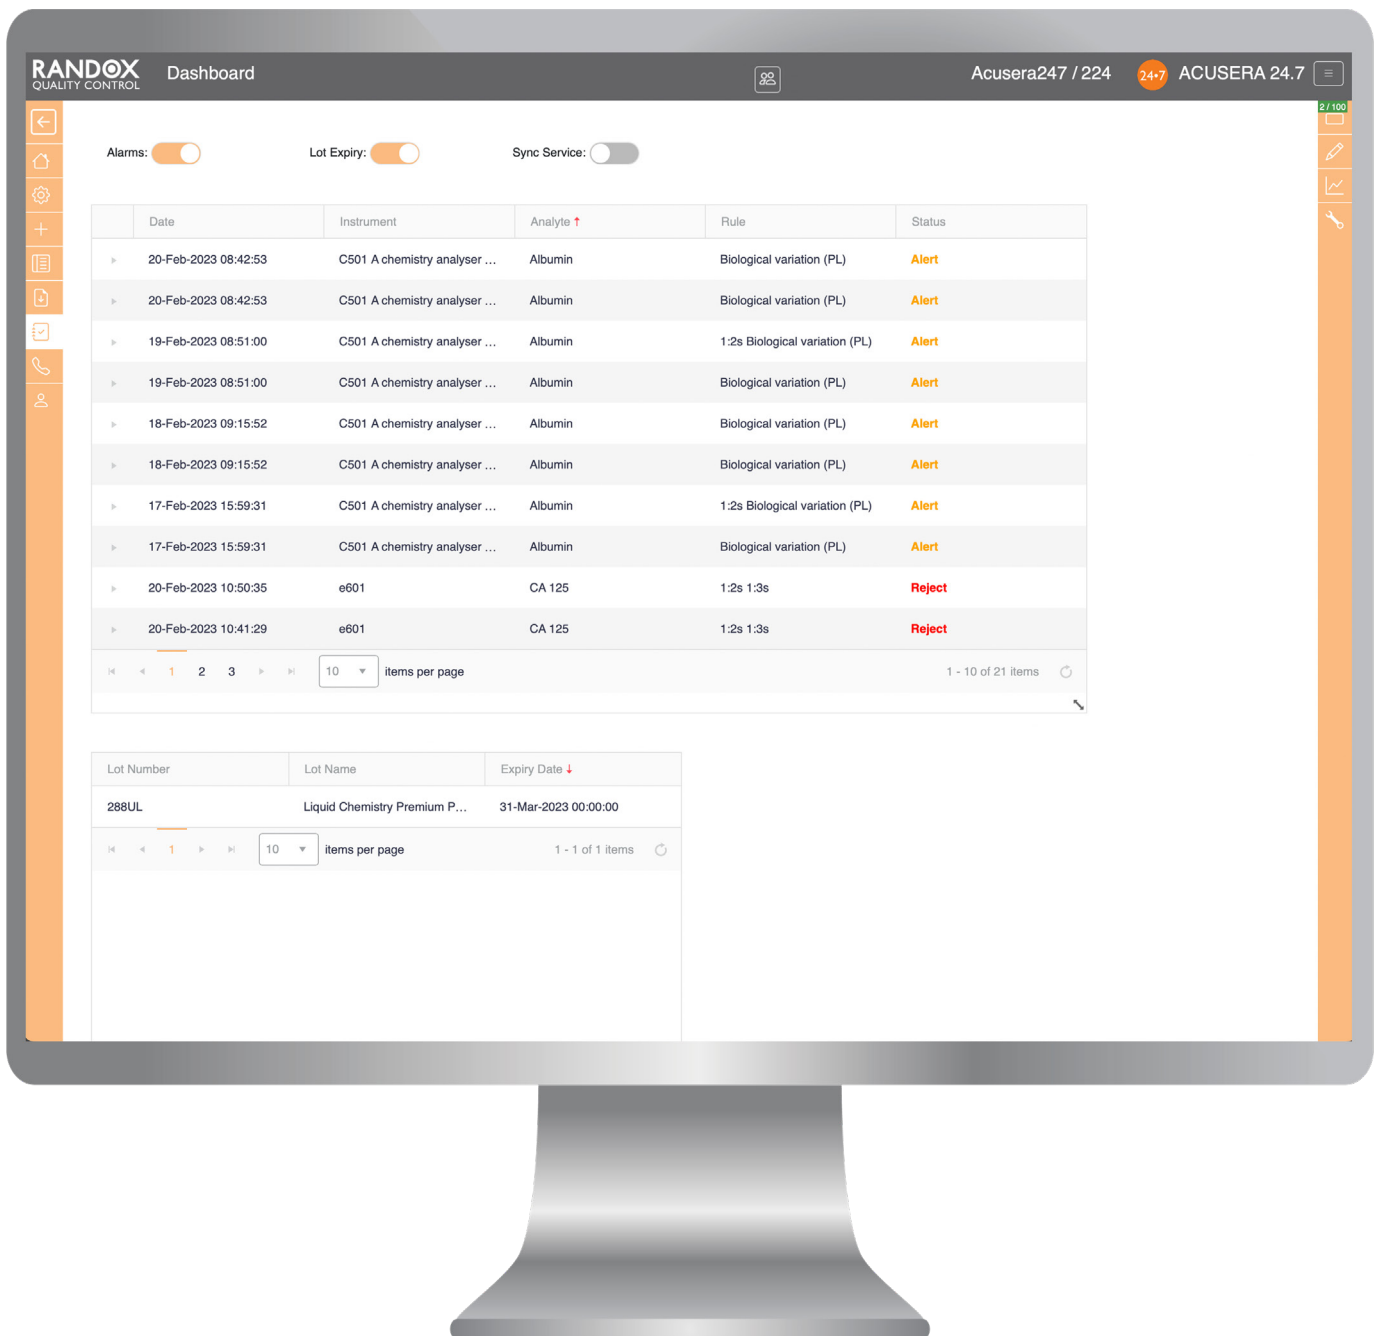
RANDOX QUALITY CONTROL Dashboard

Acusera247 / 224 24•7 ACUSERA 24.7

2 / 100

Alarms: Lot Expiry: Sync Service:

| | Date | Instrument | Analyte ↑ | Rule | Status |
|---|---|---|---|---|---|
| ▸ | 20-Feb-2023 08:42:53 | C501 A chemistry analyser ... | Albumin | Biological variation (PL) | Alert |
| ▸ | 20-Feb-2023 08:42:53 | C501 A chemistry analyser ... | Albumin | Biological variation (PL) | Alert |
| ▸ | 19-Feb-2023 08:51:00 | C501 A chemistry analyser ... | Albumin | 1:2s Biological variation (PL) | Alert |
| ▸ | 19-Feb-2023 08:51:00 | C501 A chemistry analyser ... | Albumin | Biological variation (PL) | Alert |
| ▸ | 18-Feb-2023 09:15:52 | C501 A chemistry analyser ... | Albumin | Biological variation (PL) | Alert |
| ▸ | 18-Feb-2023 09:15:52 | C501 A chemistry analyser ... | Albumin | Biological variation (PL) | Alert |
| ▸ | 17-Feb-2023 15:59:31 | C501 A chemistry analyser ... | Albumin | 1:2s Biological variation (PL) | Alert |
| ▸ | 17-Feb-2023 15:59:31 | C501 A chemistry analyser ... | Albumin | Biological variation (PL) | Alert |
| ▸ | 20-Feb-2023 10:50:35 | e601 | CA 125 | 1:2s 1:3s | Reject |
| ▸ | 20-Feb-2023 10:41:29 | e601 | CA 125 | 1:2s 1:3s | Reject |

1 2 3 10 items per page 1 - 10 of 21 items

| Lot Number | Lot Name | Expiry Date ↓ |
|---|---|---|
| 288UL | Liquid Chemistry Premium P... | 31-Mar-2023 00:00:00 |

1 10 items per page 1 - 1 of 1 items